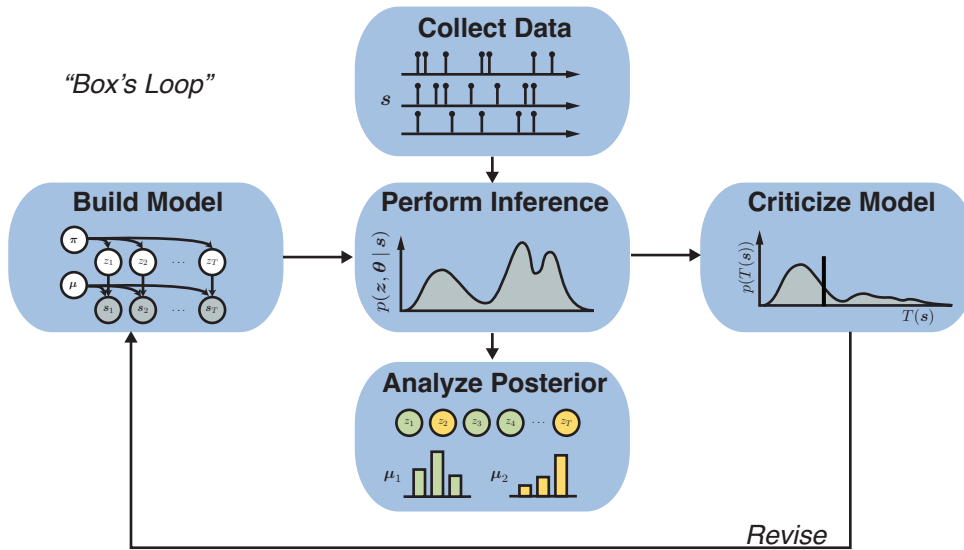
"Box's Loop"

Collect Data

$\boldsymbol{s}$

Build Model

$\boldsymbol{\pi}$

$z_1$ $z_2$ $\cdots$ $z_T$

$\boldsymbol{\mu}$

$\boldsymbol{s}_1$ $\boldsymbol{s}_2$ $\cdots$ $\boldsymbol{s}_T$

Perform Inference

$p(\boldsymbol{z}, \boldsymbol{\theta} \mid \boldsymbol{s})$

Criticize Model

$p(T(\boldsymbol{s}))$

$T(\boldsymbol{s})$

Analyze Posterior

$z_1$ $z_2$ $z_3$ $z_4$ $\cdots$ $z_T$

$\boldsymbol{\mu}_1$ $\boldsymbol{\mu}_2$

Revise